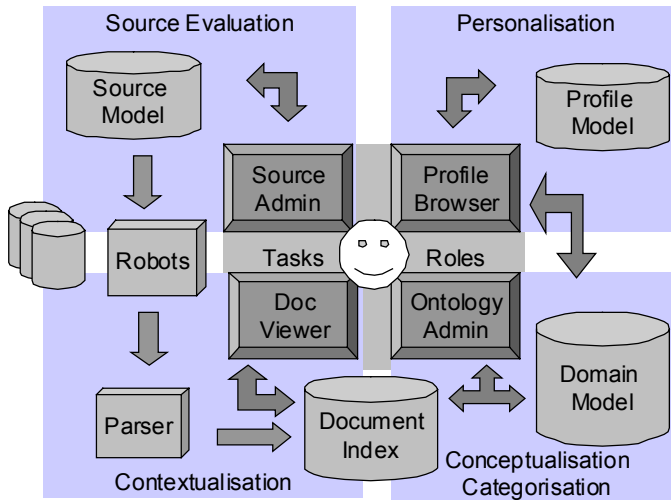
Source Evaluation

Personalisation

Source Model

Profile Model

Source Admin

Profile Browser

Robots

Tasks

Roles

Doc Viewer

Ontology Admin

Domain Model

Parser

Document Index

Contextualisation

Conceptualisation Categorisation